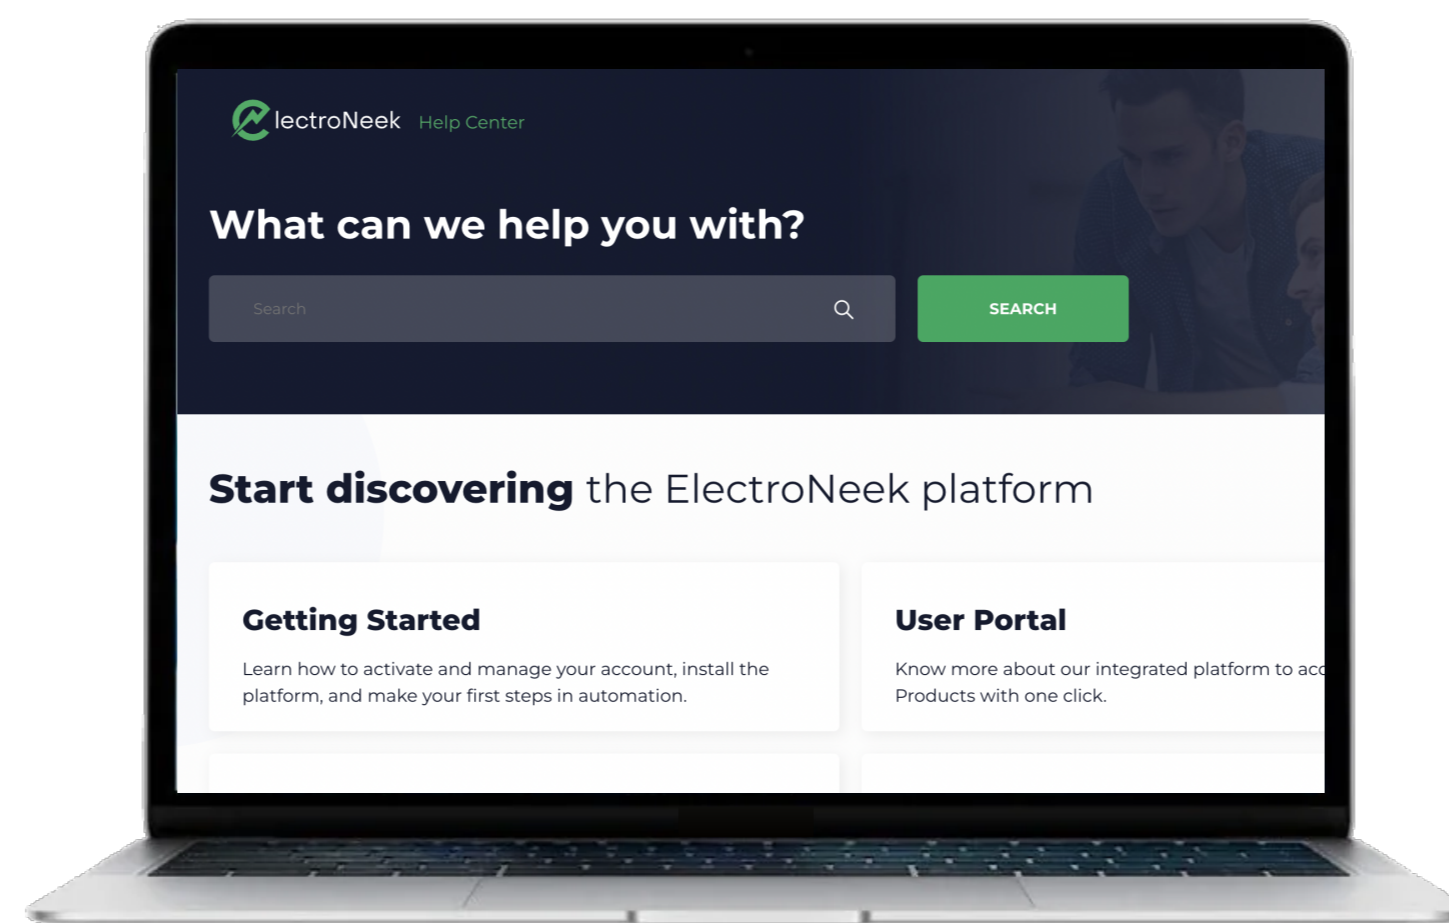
lectroNeek Help Center

What can we help you with?

Search

SEARCH

Start discovering the ElectroNeek platform

Getting Started

Learn how to activate and manage your account, install the platform, and make your first steps in automation.

User Portal

Know more about our integrated platform to acc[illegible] Products with one click.